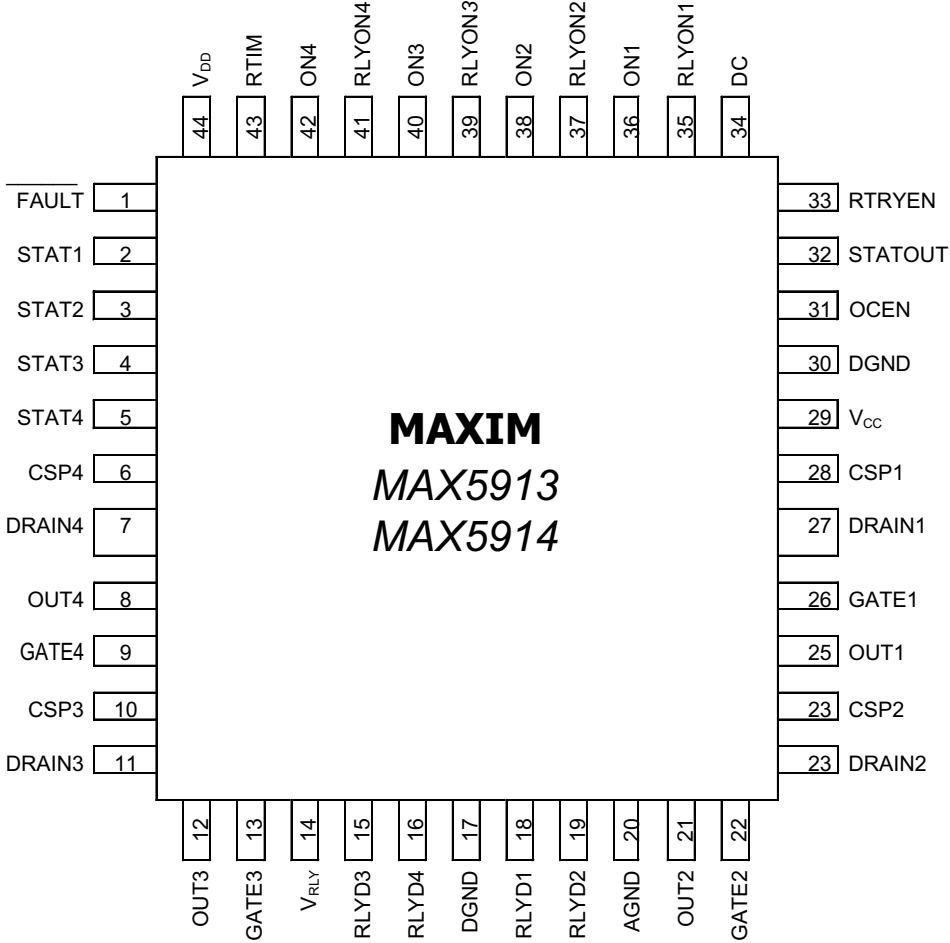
$V_{DD}$ 44
RTIM 43
ON4 42
RLYON4 41
ON3 40
RLYON3 39
ON2 38
RLYON2 37
ON1 36
RLYON1 35
DC 34

$\overline{FAULT}$ 1
STAT1 2
STAT2 3
STAT3 4
STAT4 5
CSP4 6
DRAIN4 7
OUT4 8
GATE4 9
CSP3 10
DRAIN3 11

33 RTRYEN
32 STATOUT
31 OCEN
30 DGND
29 $V_{CC}$
28 CSP1
27 DRAIN1
26 GATE1
25 OUT1
23 CSP2
23 DRAIN2

MAXIM
MAX5913
MAX5914

12 OUT3
13 GATE3
14 $V_{RLY}$
15 RLYD3
16 RLYD4
17 DGND
18 RLYD1
19 RLYD2
20 AGND
21 OUT2
22 GATE2